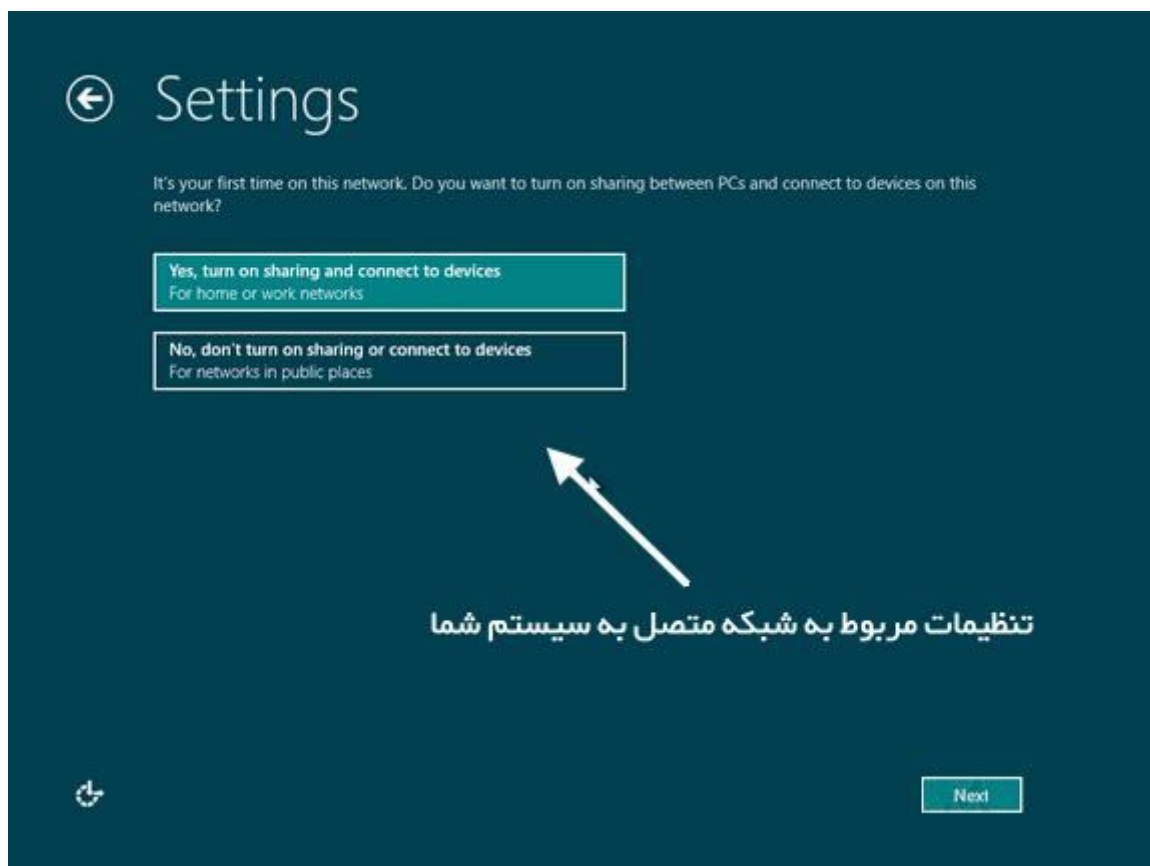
Settings

It's your first time on this network. Do you want to turn on sharing between PCs and connect to devices on this network?

Yes, turn on sharing and connect to devices
For home or work networks

No, don't turn on sharing or connect to devices
For networks in public places

تنظیمات مربوط به شبکه متصل به سیستم شما

Next